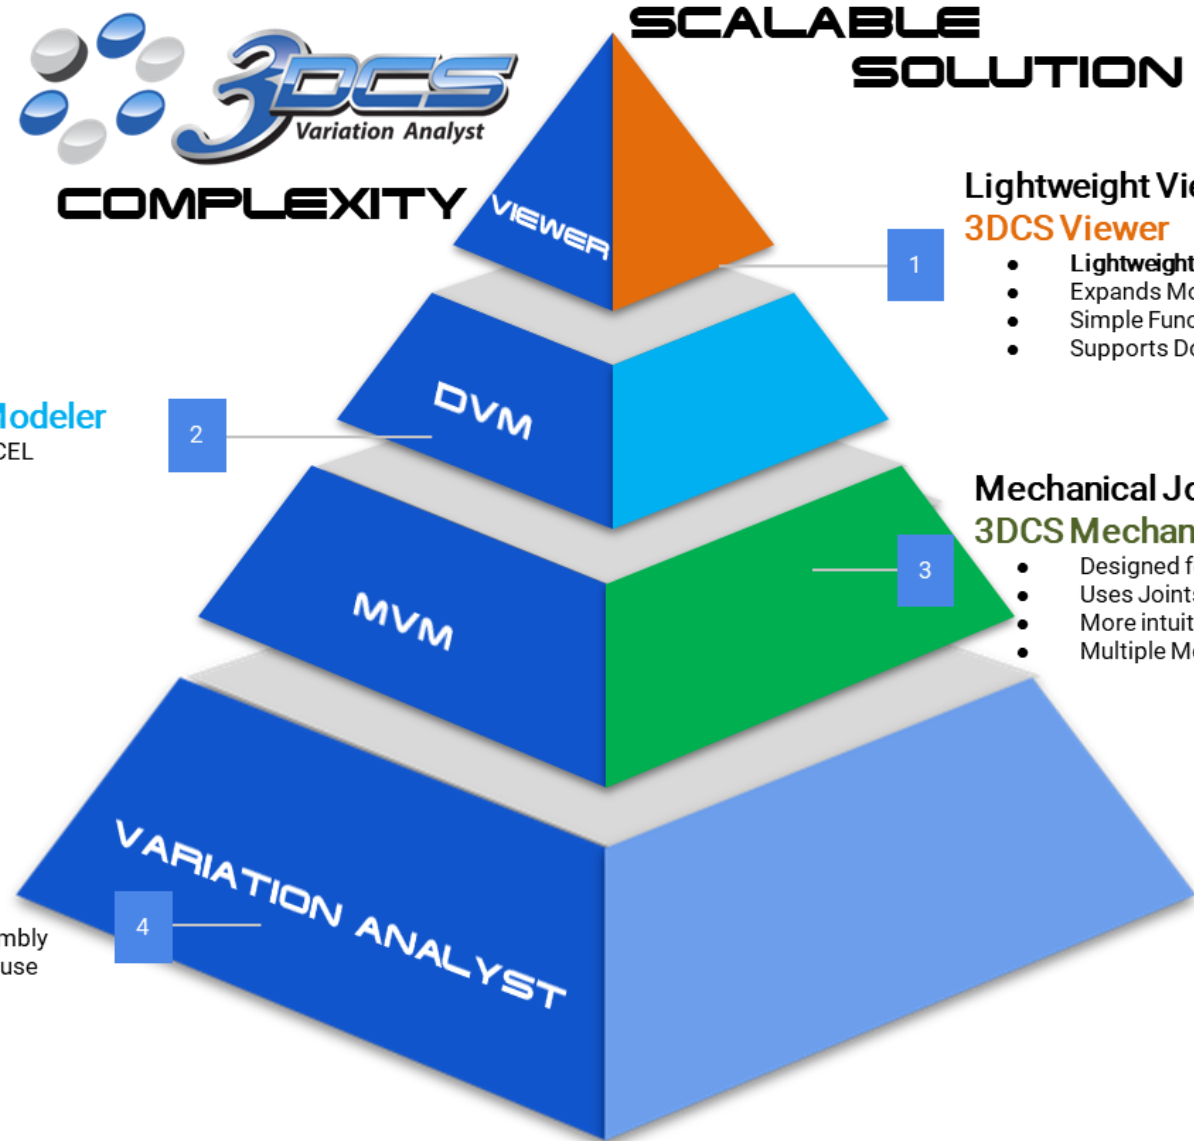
3DCS Variation Analyst

COMPLEXITY

SCALABLE SOLUTION

VIEWER

DVM

MVM

VARIATION ANALYST

1

2

3

4

Lightweight Vie
3DCS Viewer
• Lightweight
• Expands Mo
• Simple Func
• Supports Do

odeler
CEL

Mechanical Jo
3DCS Mechan
• Designed f
• Uses Joints
• More intuit
• Multiple M

mbly
use